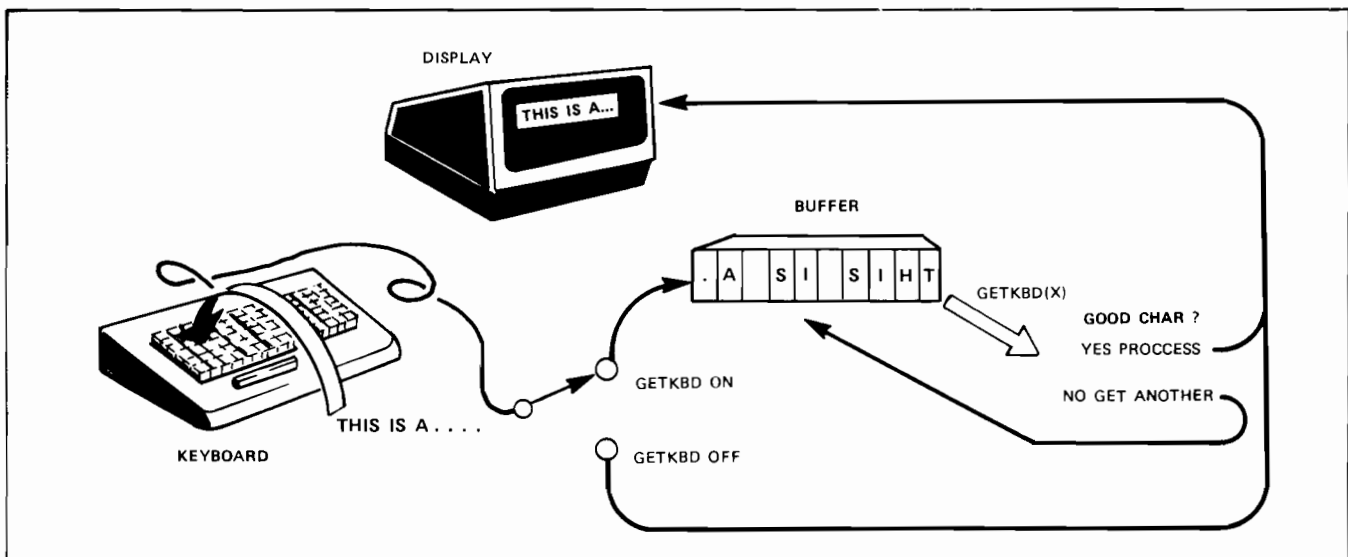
DISPLAY

THIS IS A...

BUFFER

| . | A |  | S | I |  | S | I | H | T |
|---|---|---|---|---|---|---|---|---|---|

GETKBD(X)

GOOD CHAR ?

YES PROCCESS

NO GET ANOTHER

GETKBD ON

THIS IS A . . . .

KEYBOARD

GETKBD OFF